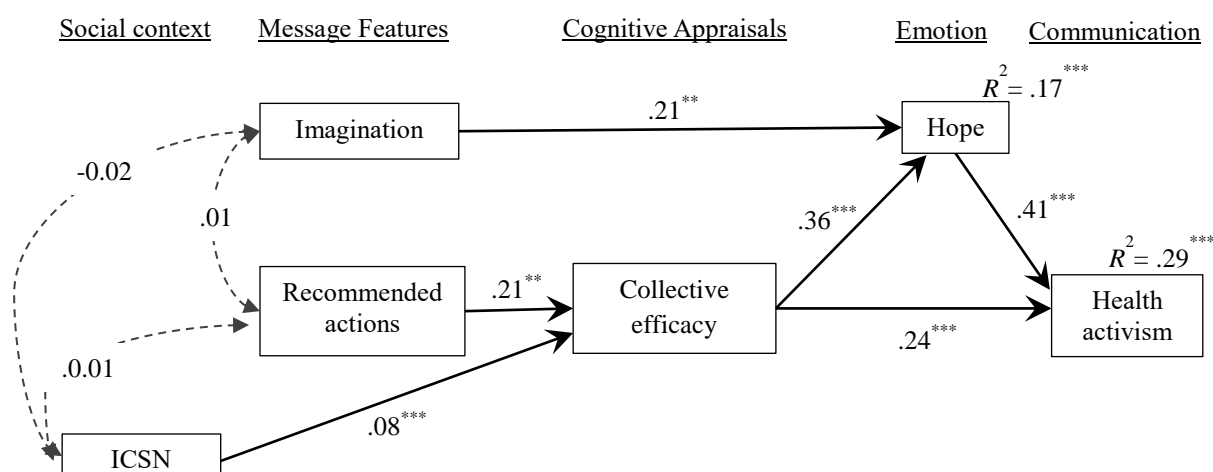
Social context Message Features Cognitive Appraisals Emotion Communication

$R^2 = .17^{***}$

Imagination

$.21^{**}$

Hope

-0.02

.01

$.36^{***}$

$.41^{***}$

$R^2 = .29^{***}$

Recommended actions

$.21^{**}$

Collective efficacy

Health activism

$.24^{***}$

.0.01

$.08^{***}$

ICSN